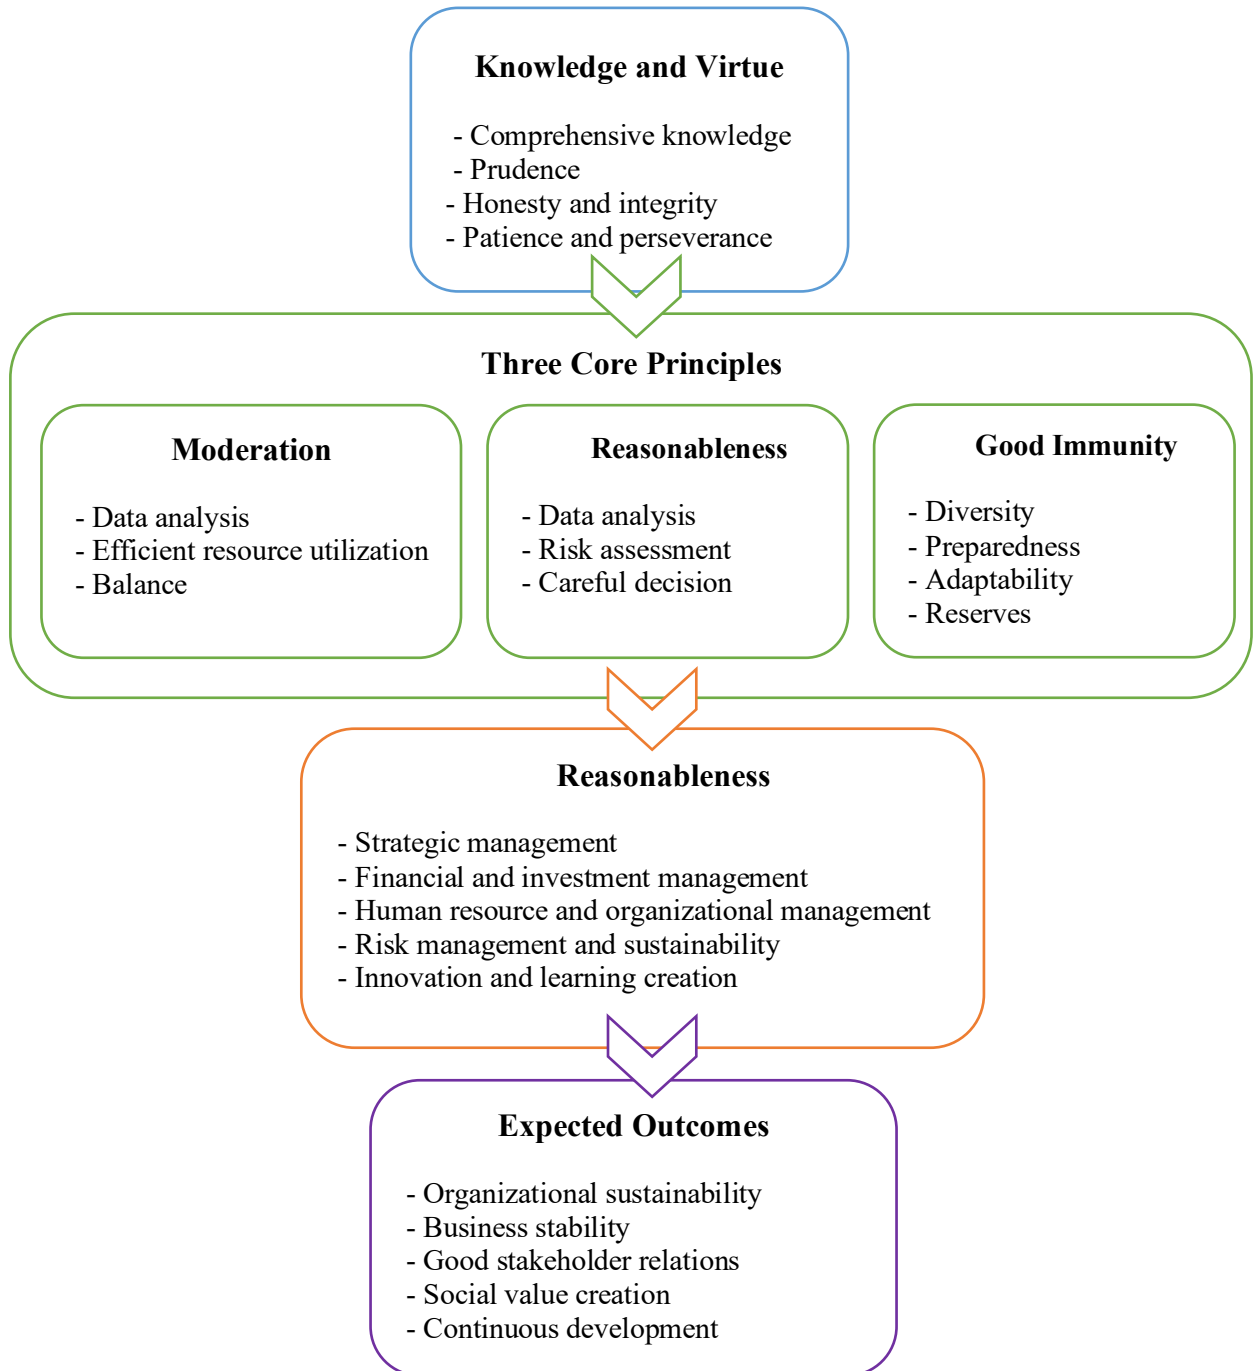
Knowledge and Virtue

- Comprehensive knowledge
- Prudence
- Honesty and integrity
- Patience and perseverance

Three Core Principles

Moderation

- Data analysis
- Efficient resource utilization
- Balance

Reasonableness

- Data analysis
- Risk assessment
- Careful decision

Good Immunity

- Diversity
- Preparedness
- Adaptability
- Reserves

Reasonableness

- Strategic management
- Financial and investment management
- Human resource and organizational management
- Risk management and sustainability
- Innovation and learning creation

Expected Outcomes

- Organizational sustainability
- Business stability
- Good stakeholder relations
- Social value creation
- Continuous development